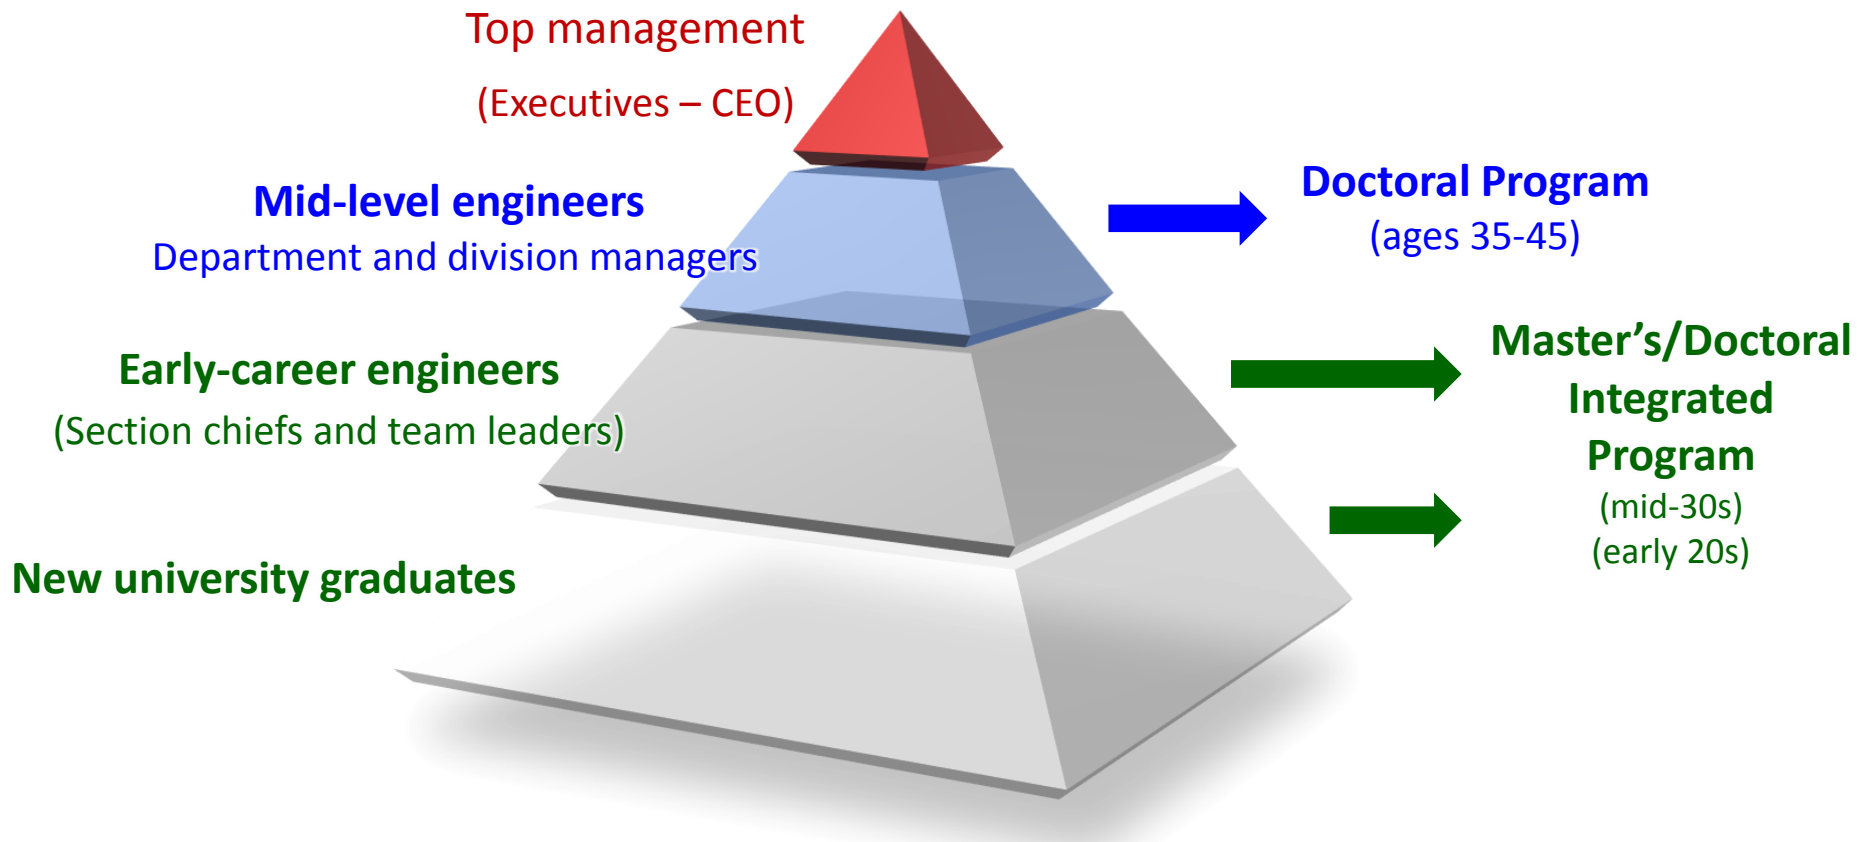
Top management
(Executives – CEO)

Mid-level engineers
Department and division managers

Doctoral Program
(ages 35-45)

Early-career engineers
(Section chiefs and team leaders)

Master’s/Doctoral Integrated Program
(mid-30s)
(early 20s)

New university graduates